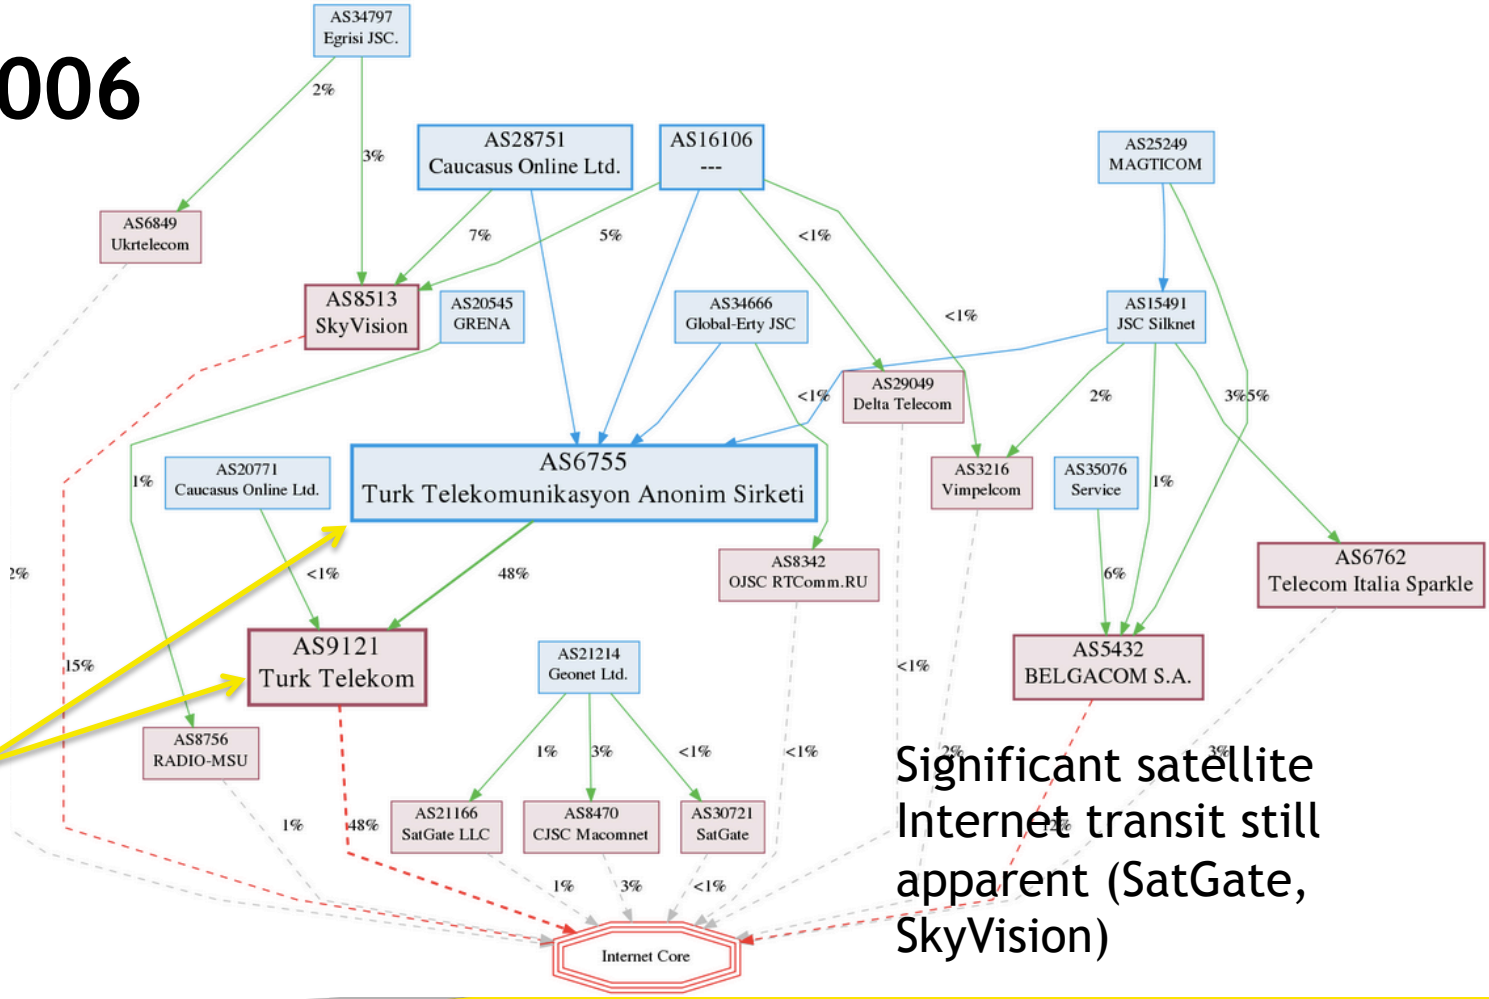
006

AS34797
Egrisi JSC.

2%

3%

AS6849
Ukrtelecom

AS28751
Caucasus Online Ltd.

AS16106
---

AS25249
MAGTICOM

7%

5%

<1%

AS8513
SkyVision

AS20545
GRENA

AS34666
Global-Erty JSC

<1%

AS15491
JSC Silknet

<1%

AS29049
Delta Telecom

2%

3%5%

1%

AS20771
Caucasus Online Ltd.

AS6755
Turk Telekomunikasyon Anonim Sirketi

AS3216
Vimpelcom

AS35076
Service

1%

2%

<1%

48%

AS8342
OJSC RTComm.RU

6%

AS6762
Telecom Italia Sparkle

15%

AS9121
Turk Telekom

AS21214
Geonet Ltd.

AS5432
BELGACOM S.A.

<1%

AS8756
RADIO-MSU

1%

3%

<1%

<1%

2%

3%

1%

48%

AS21166
SatGate LLC

AS8470
CJSC Macomnet

AS30721
SatGate

2%

1%

3%

<1%

Internet Core

Significant satellite Internet transit still apparent (SatGate, SkyVision)